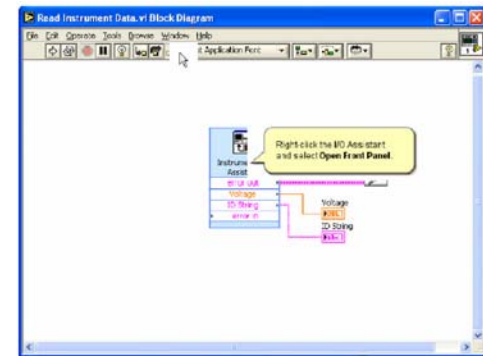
Read Instrument Data.vi Block Diagram

File Edit Operate Tools Browse Window Help

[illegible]t Application Font

Instrume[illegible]
Assist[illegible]

Right-click the I/O Assistant and select **Open Front Panel**.

error out

Voltage

ID String

error in

Voltage

ID String